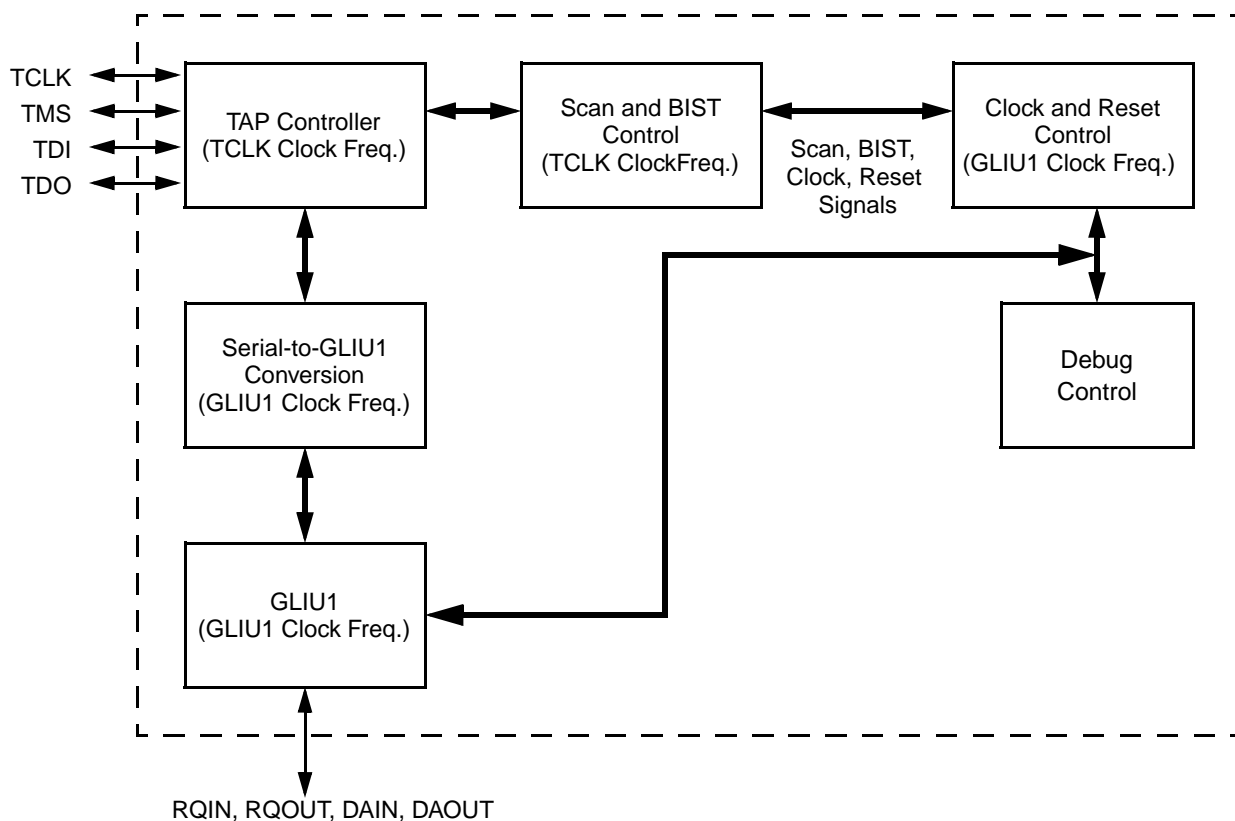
TCLK
TMS
TDI
TDO

TAP Controller
(TCLK Clock Freq.)

Scan and BIST
Control
(TCLK ClockFreq.)

Scan, BIST,
Clock, Reset
Signals

Clock and Reset
Control
(GLIU1 Clock Freq.)

Serial-to-GLIU1
Conversion
(GLIU1 Clock Freq.)

Debug
Control

GLIU1
(GLIU1 Clock Freq.)

RQIN, RQOUT, DAIN, DAOUT